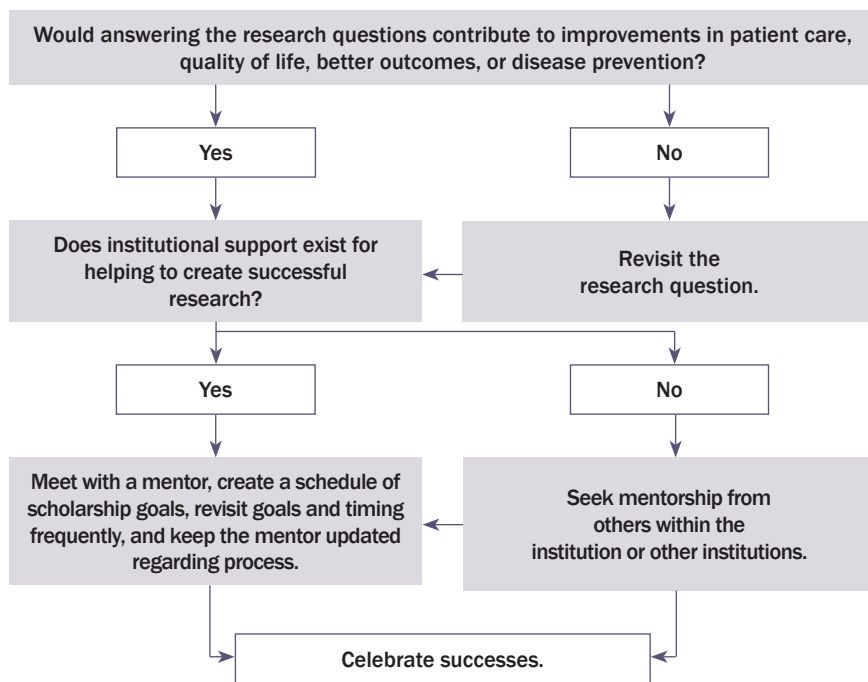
Would answering the research questions contribute to improvements in patient care, quality of life, better outcomes, or disease prevention?

Yes

No

Does institutional support exist for helping to create successful research?

Revisit the research question.

Yes

No

Meet with a mentor, create a schedule of scholarship goals, revisit goals and timing frequently, and keep the mentor updated regarding process.

Seek mentorship from others within the institution or other institutions.

Celebrate successes.